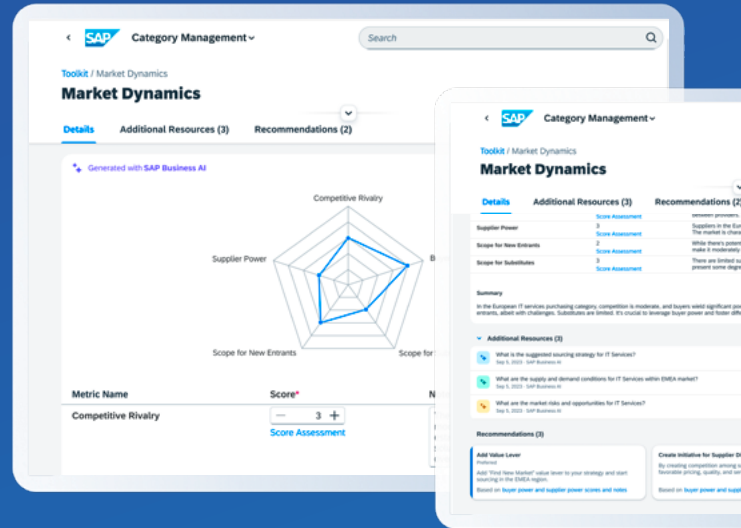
SAP Category Management

Search

Toolkit / Market Dynamics

Market Dynamics

Details Additional Resources (3) Recommendations (2)

Generated with SAP Business AI

Competitive Rivalry

Supplier Power

B

Scope for New Entrants

Scope for

Metric Name Score* N

Competitive Rivalry − 3 +

Score Assessment

SAP Category Management

Toolkit / Market Dynamics

Market Dynamics

Details Additional Resources (3) Recommendations (2

Score Assessment

Supplier Power 3 Suppliers in the Eu

Score Assessment The market is cha

Scope for New Entrants 2 While there's poten

Score Assessment make it moderately

Scope for Substitutes 3 There are limited s

Score Assessment present some degr

Summary

In the European IT services purchasing category, competition is moderate, and buyers wield significant po entrants, albeit with challenges. Substitutes are limited. It's crucial to leverage buyer power and foster diffe

Additional Resources (3)

What is the suggested sourcing strategy for IT Services?

Sep 5, 2023 · SAP Business AI

What are the supply and demand conditions for IT Services within EMEA market?

Sep 5, 2023 · SAP Business AI

What are the market risks and opportunities for IT Services?

Sep 5, 2023 · SAP Business AI

Recommendations (3)

Add Value Lever

Preferred

Add "Find New Market" value lever to your strategy and start sourcing in the EMEA region.

Based on buyer power and supplier power scores and notes

Create Initiative for Supplier D

By creating competition among s favorable pricing, quality, and se

Based on buyer power and supp